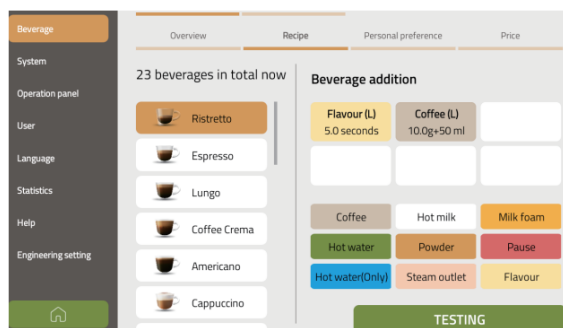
Beverage
System
Operation panel
User
Language
Statistics
Help
Engineering setting

Overview
Recipe
Personal preference
Price

23 beverages in total now

Ristretto
Espresso
Lungo
Coffee Crema
Americano
Cappuccino

Beverage addition

Flavour (L)
5.0 seconds

Coffee (L)
10.0g+50 ml

Coffee
Hot milk
Milk foam
Hot water
Powder
Pause
Hot water(Only)
Steam outlet
Flavour

TESTING